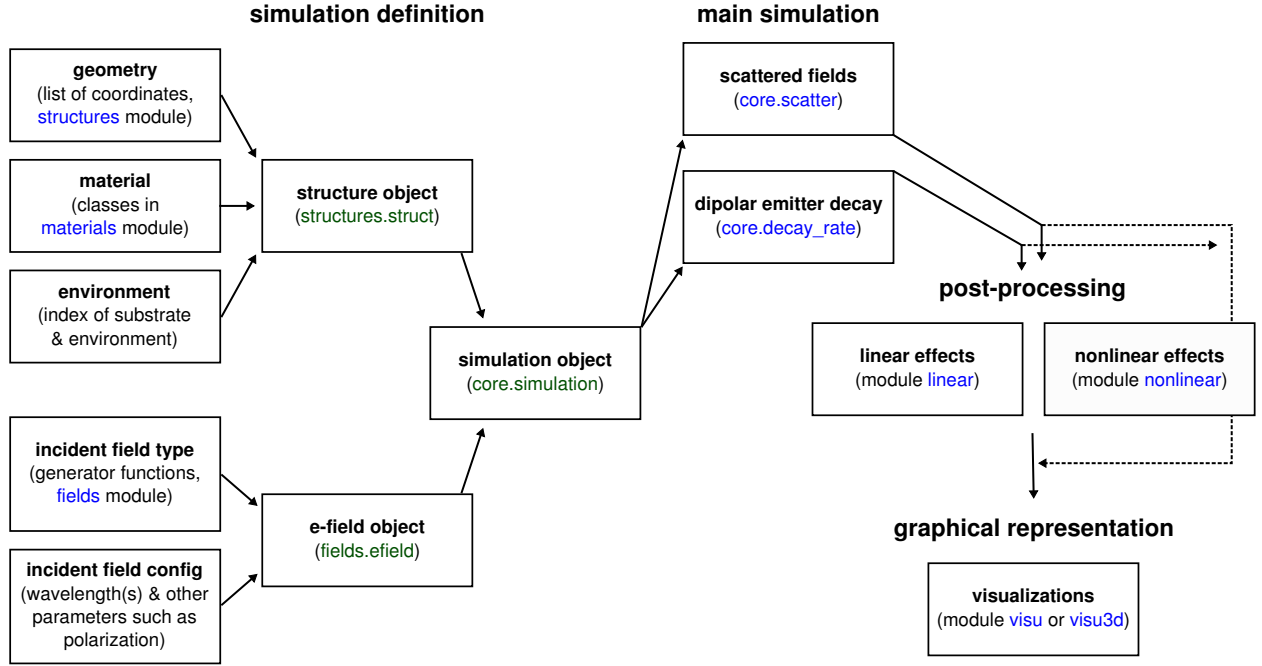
simulation definition

geometry
(list of coordinates, structures module)

material
(classes in materials module)

environment
(index of substrate & environment)

structure object
(structures.struct)

simulation object
(core.simulation)

incident field type
(generator functions, fields module)

incident field config
(wavelength(s) & other parameters such as polarization)

e-field object
(fields.efield)

main simulation

scattered fields
(core.scatter)

dipolar emitter decay
(core.decay_rate)

post-processing

linear effects
(module linear)

nonlinear effects
(module nonlinear)

graphical representation

visualizations
(module visu or visu3d)